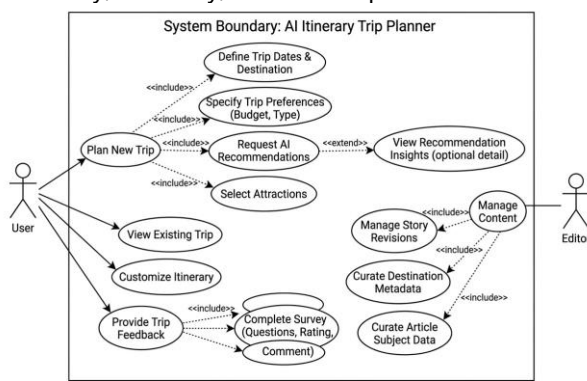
System Boundary: AI Itinerary Trip Planner

Define Trip Dates & Destination

<<include>>

Specify Trip Preferences (Budget, Type)

<<include>>

Plan New Trip

<<include>>

Request AI Recommendations

<<extend>>

View Recommendation Insights (optional detail)

<<include>>

Select Attractions

User

View Existing Trip

Customize Itinerary

Provide Trip Feedback

<<include>>

Complete Survey (Questions, Rating, Comment)

Manage Content

<<include>>

Manage Story Revisions

<<include>>

Curate Destination Metadata

<<include>>

Curate Article Subject Data

Editor